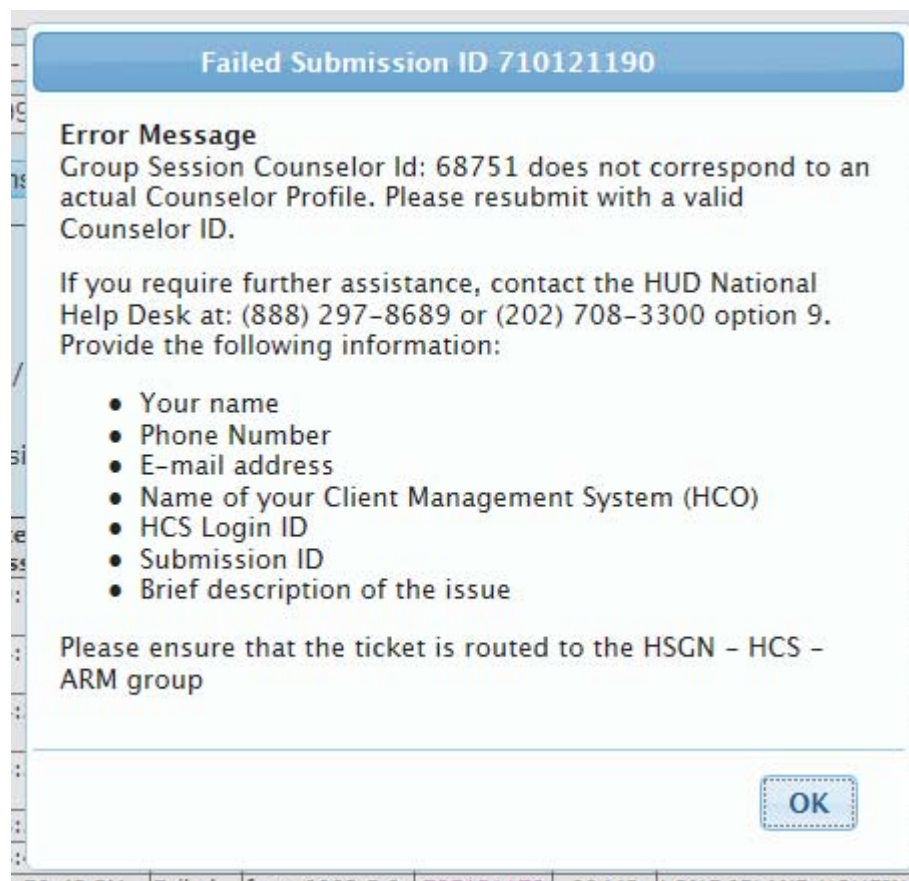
Failed Submission ID 710121190

Error Message
Group Session Counselor Id: 68751 does not correspond to an actual Counselor Profile. Please resubmit with a valid Counselor ID.

If you require further assistance, contact the HUD National Help Desk at: (888) 297-8689 or (202) 708-3300 option 9. Provide the following information:

- Your name
- Phone Number
- E-mail address
- Name of your Client Management System (HCO)
- HCS Login ID
- Submission ID
- Brief description of the issue

Please ensure that the ticket is routed to the HSGN - HCS - ARM group

OK